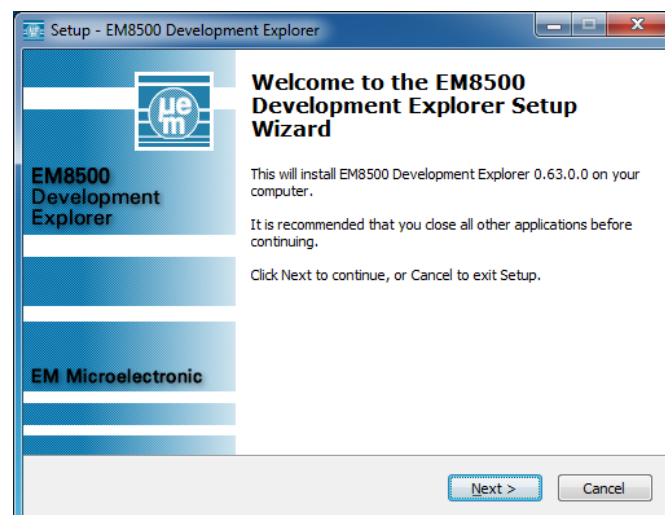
Setup - EM8500 Development Explorer

µe m

EM8500 Development Explorer

EM Microelectronic

Welcome to the EM8500 Development Explorer Setup Wizard

This will install EM8500 Development Explorer 0.63.0.0 on your computer.

It is recommended that you close all other applications before continuing.

Click Next to continue, or Cancel to exit Setup.

Next >

Cancel